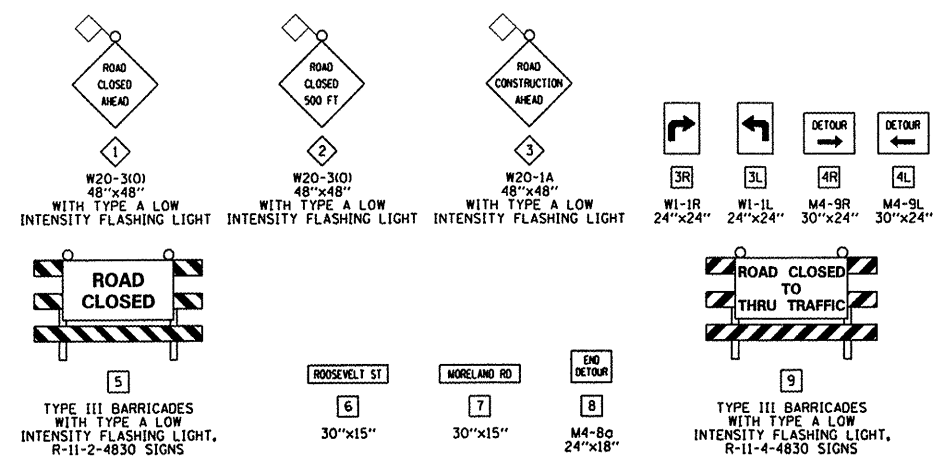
ROAD CLOSED AHEAD

1

W20-3(O) 48"x48" WITH TYPE A LOW INTENSITY FLASHING LIGHT

ROAD CLOSED 500 FT

2

W20-3(O) 48"x48" WITH TYPE A LOW INTENSITY FLASHING LIGHT

ROAD CONSTRUCTION AHEAD

3

W20-1A 48"x48" WITH TYPE A LOW INTENSITY FLASHING LIGHT

3R

W1-1R 24"x24"

3L

W1-1L 24"x24"

DETOUR

4R

M4-9R 30"x24"

DETOUR

4L

M4-9L 30"x24"

ROAD CLOSED

5

TYPE III BARRICADES WITH TYPE A LOW INTENSITY FLASHING LIGHT, R-11-2-4830 SIGNS

ROOSEVELT ST

6

30"x15"

MORELAND RD

7

30"x15"

END DETOUR

8

M4-8a 24"x18"

ROAD CLOSED TO THRU TRAFFIC

9

TYPE III BARRICADES WITH TYPE A LOW INTENSITY FLASHING LIGHT, R-11-4-4830 SIGNS